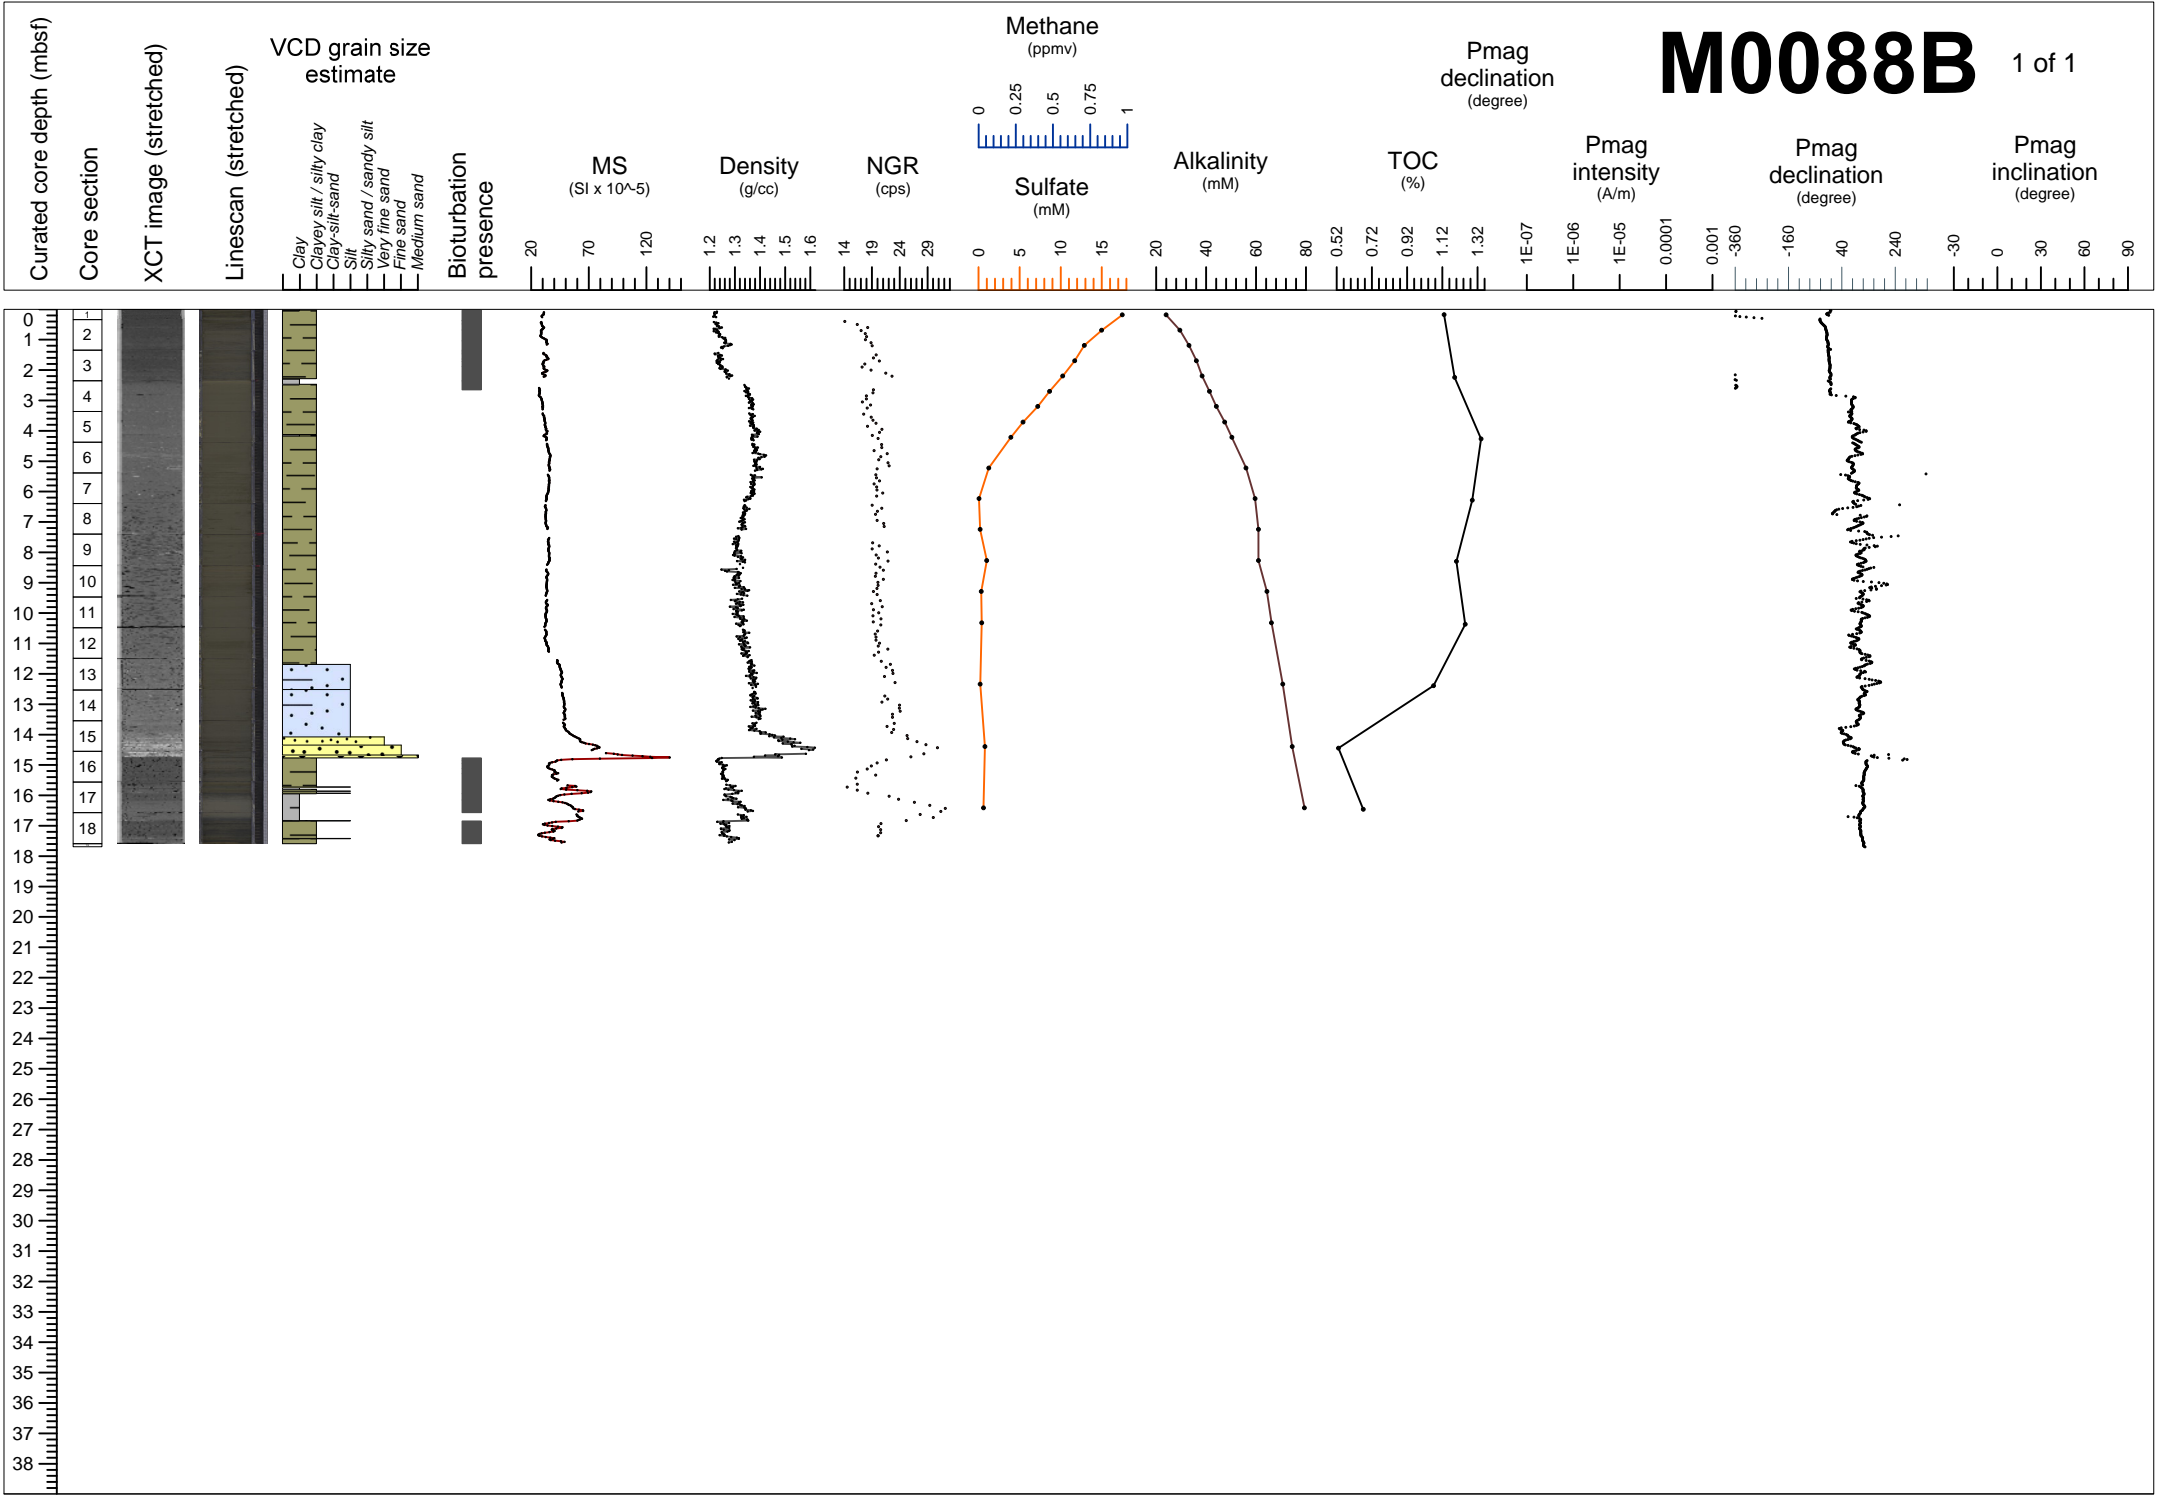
M0088B 1 of 1

Curated core depth (mbsf)

Core section

XCT image (stretched)

Linescan (stretched)

VCD grain size estimate

Clay
Clayey silt / silty clay
Clay-silt-sand
Silt
Silty sand / sandy silt
Very fine sand
Fine sand
Medium sand

Bioturbation presence

MS
(SI x 10^-5)
20 70 120

Density
(g/cc)
1.2 1.3 1.4 1.5 1.6

NGR
(cps)
14 19 24 29

Methane
(ppmv)
0 0.25 0.5 0.75 1

Sulfate
(mM)
0 5 10 15

Alkalinity
(mM)
20 40 60 80

TOC
(%)
0.52 0.72 0.92 1.12 1.32

Pmag declination
(degree)

Pmag intensity
(A/m)
1E-07 1E-06 1E-05 0.0001 0.001

Pmag declination
(degree)
-360 -160 40 240

Pmag inclination
(degree)
-30 0 30 60 90

1 2 3 4 5 6 7 8 9 10 11 12 13 14 15 16 17 18

0 1 2 3 4 5 6 7 8 9 10 11 12 13 14 15 16 17 18 19 20 21 22 23 24 25 26 27 28 29 30 31 32 33 34 35 36 37 38